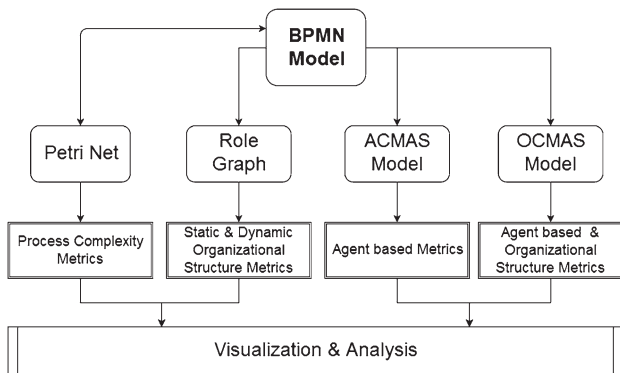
BPMN Model

Petri Net

Role Graph

ACMAS Model

OCMAS Model

Process Complexity Metrics

Static & Dynamic Organizational Structure Metrics

Agent based Metrics

Agent based & Organizational Structure Metrics

Visualization & Analysis